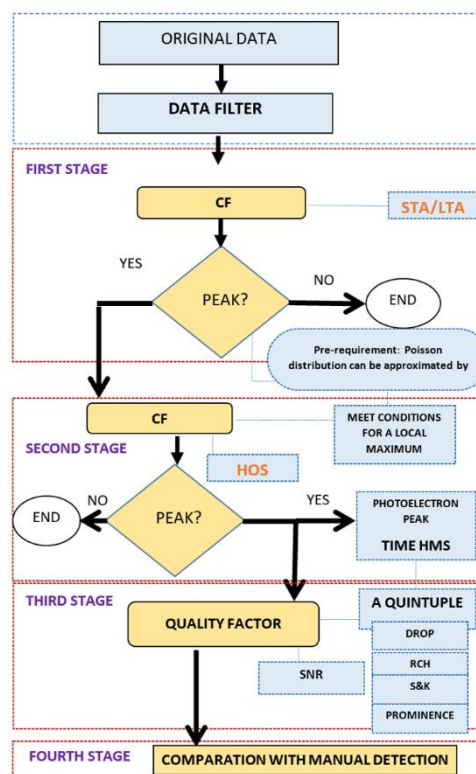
ORIGINAL DATA

DATA FILTER

FIRST STAGE

CF

STA/LTA

YES

PEAK?

NO

END

Pre-requirement: Poisson distribution can be approximated by

SECOND STAGE

CF

MEET CONDITIONS FOR A LOCAL MAXIMUM

HOS

NO

END

PEAK?

YES

PHOTOELECTRON PEAK

TIME HMS

THIRD STAGE

QUALITY FACTOR

A QUINTUPLE

DROP

RCH

SNR

S&K

PROMINENCE

FOURTH STAGE

COMPARATION WITH MANUAL DETECTION